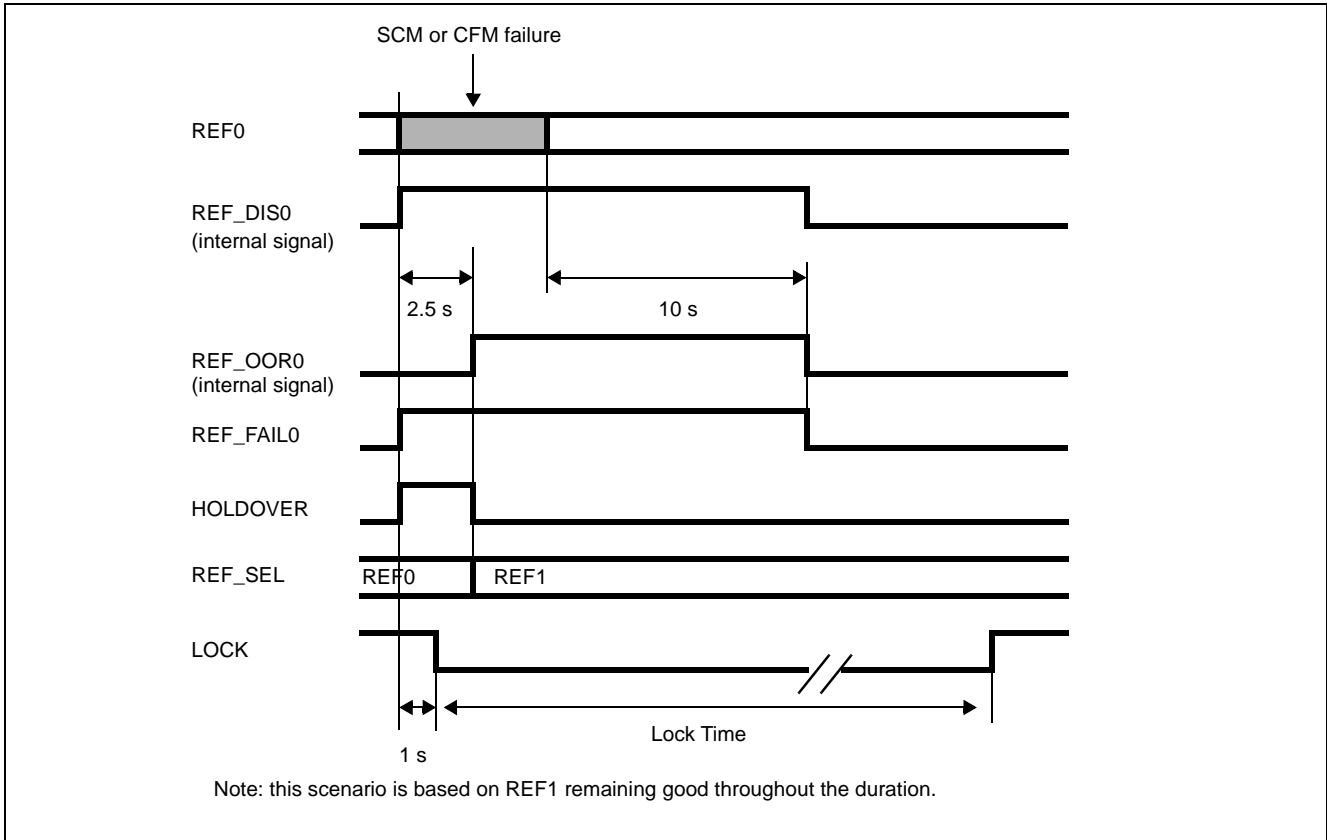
SCM or CFM failure

REF0

REF_DIS0
(internal signal)

2.5 s

10 s

REF_OOR0
(internal signal)

REF_FAIL0

HOLDOVER

REF_SEL

REF0

REF1

LOCK

1 s

Lock Time

Note: this scenario is based on REF1 remaining good throughout the duration.